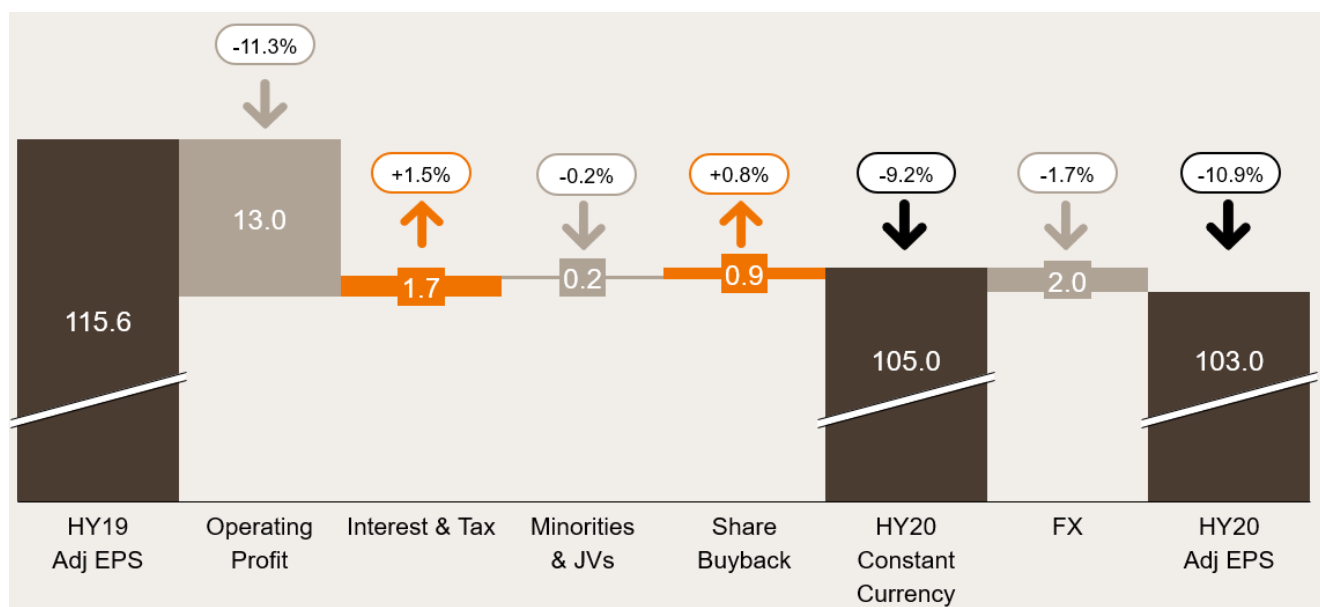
-11.3%

+1.5%

-0.2%

+0.8%

-9.2%

-1.7%

-10.9%

115.6

13.0

1.7

0.2

0.9

105.0

2.0

103.0

HY19 Adj EPS

Operating Profit

Interest & Tax

Minorities & JVs

Share Buyback

HY20 Constant Currency

FX

HY20 Adj EPS